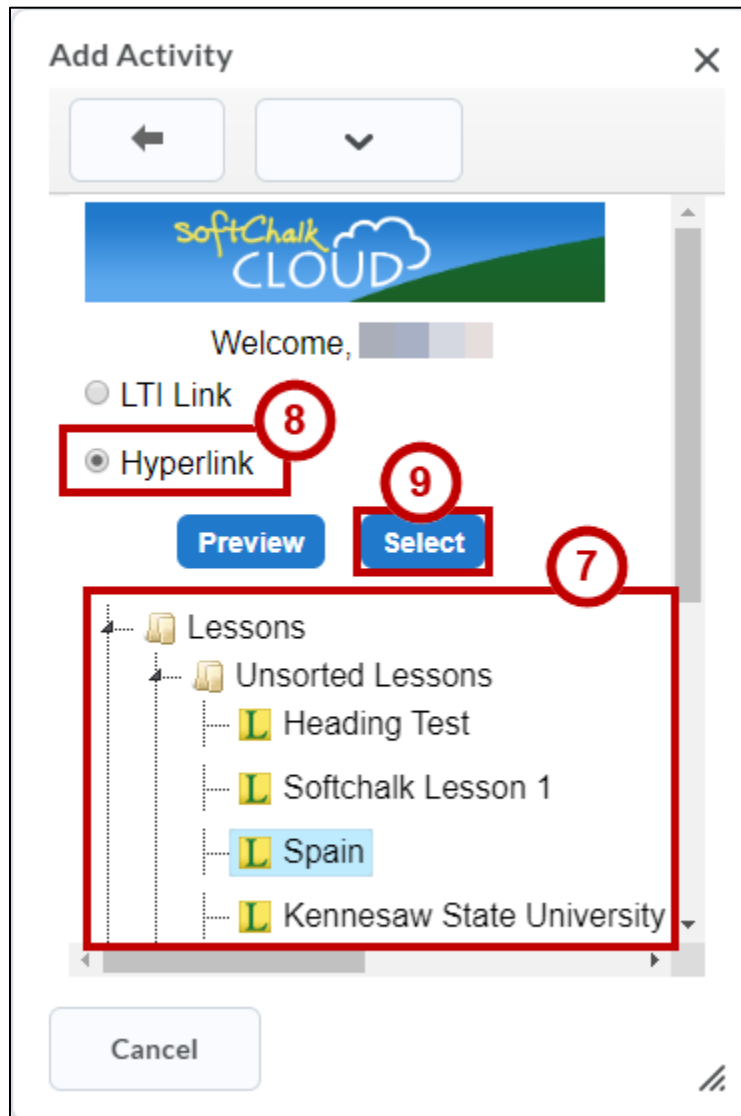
Add Activity

×

softChalk CLOUD

Welcome, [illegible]

LTI Link

8

Hyperlink

9

Preview

Select

7

Lessons

Unsorted Lessons

L Heading Test

L Softchalk Lesson 1

L Spain

L Kennesaw State University

Cancel